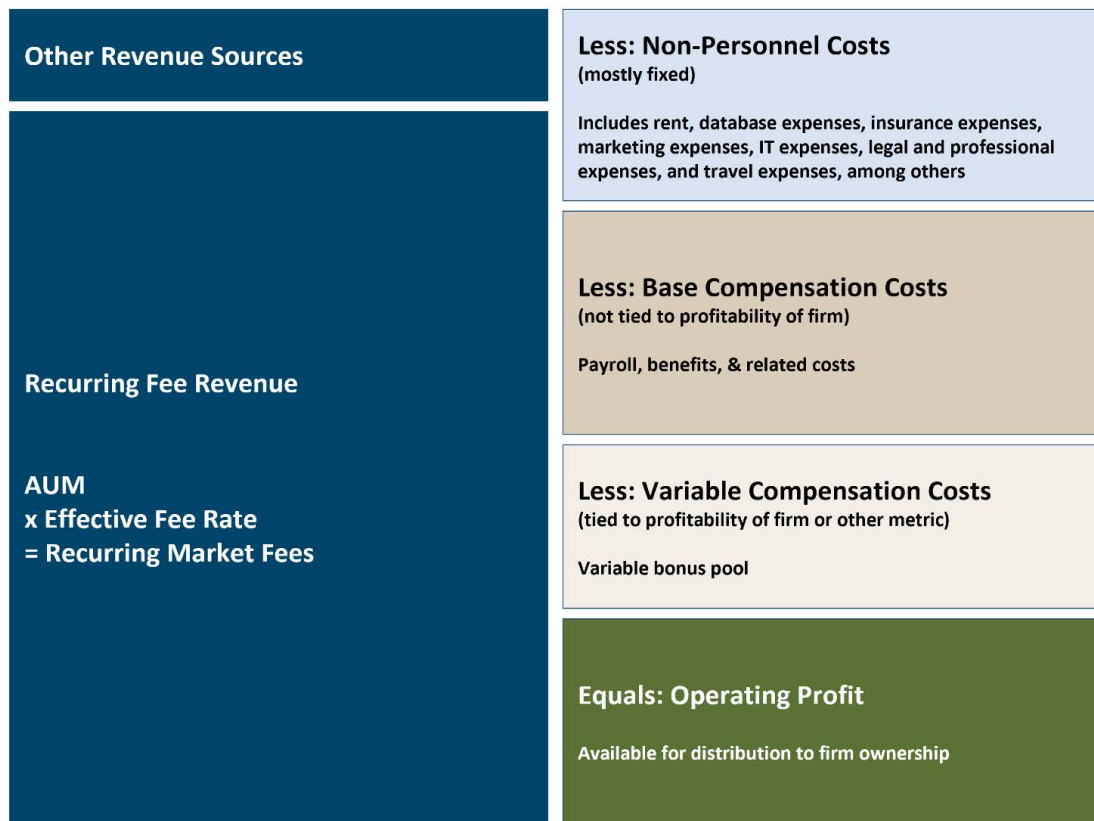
Other Revenue Sources

Recurring Fee Revenue

AUM
x Effective Fee Rate
= Recurring Market Fees

Less: Non-Personnel Costs
(mostly fixed)

Includes rent, database expenses, insurance expenses, marketing expenses, IT expenses, legal and professional expenses, and travel expenses, among others

Less: Base Compensation Costs
(not tied to profitability of firm)

Payroll, benefits, & related costs

Less: Variable Compensation Costs
(tied to profitability of firm or other metric)

Variable bonus pool

Equals: Operating Profit

Available for distribution to firm ownership